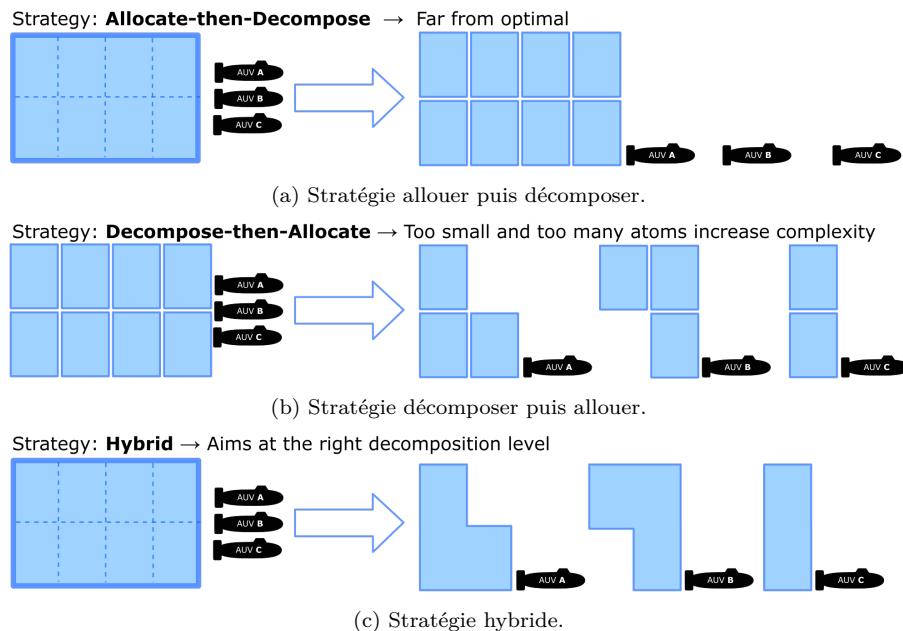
Strategy: **Allocate-then-Decompose** → Far from optimal

AUV A
AUV B
AUV C

AUV A
AUV B
AUV C

(a) Stratégie allouer puis décomposer.

Strategy: **Decompose-then-Allocate** → Too small and too many atoms increase complexity

AUV A
AUV B
AUV C

AUV A
AUV B
AUV C

(b) Stratégie décomposer puis allouer.

Strategy: **Hybrid** → Aims at the right decomposition level

AUV A
AUV B
AUV C

AUV A
AUV B
AUV C

(c) Stratégie hybride.